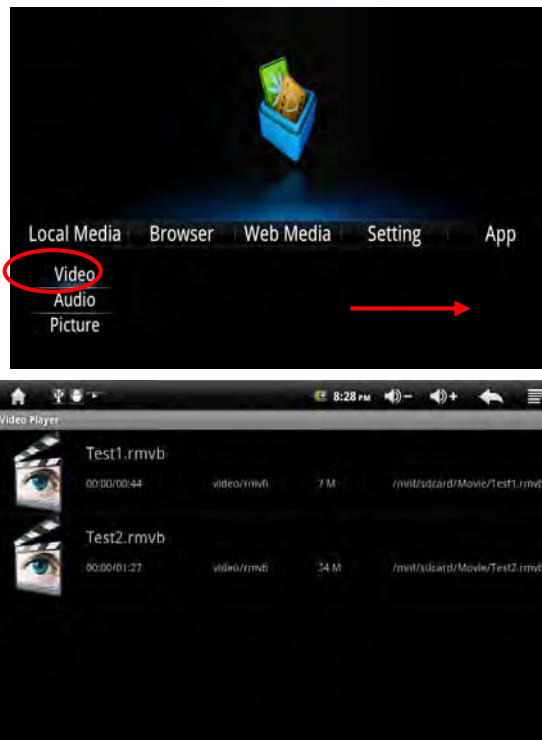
Local Media Browser Web Media Setting App

Video
Audio
Picture

8:28 PM

Video Player

Test1.rmvb
00:00/00:44 video/rmvb 7 M /mnt/sdcard/Movie/Test1.rmvb

Test2.rmvb
00:00/01:27 video/rmvb 34 M /mnt/sdcard/Movie/Test2.rmvb